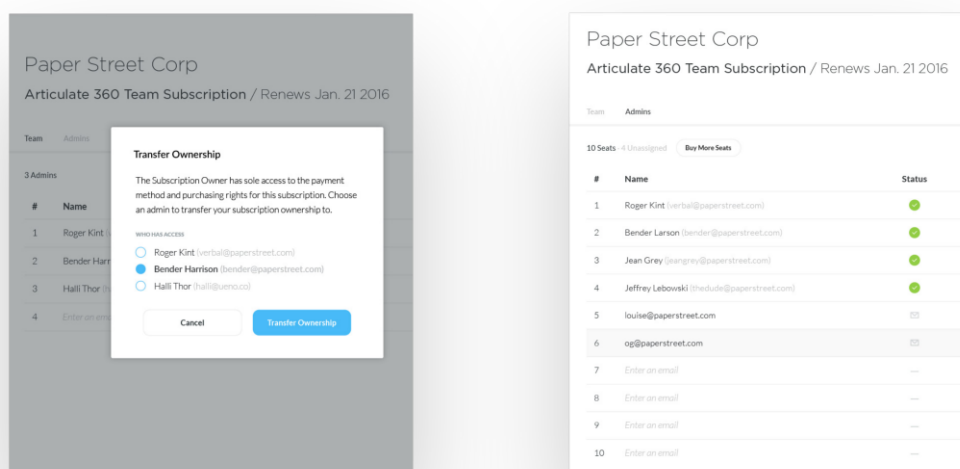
Paper Street Corp

Articulate 360 Team Subscription / Renews Jan. 21 2016

Team Admins

3 Admins

| # | Name |
|---|---|
| 1 | Roger Kint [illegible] |
| 2 | Bender Harr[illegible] |
| 3 | Halli Thor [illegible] |
| 4 | Enter an em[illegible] |

Transfer Ownership

The Subscription Owner has sole access to the payment method and purchasing rights for this subscription. Choose an admin to transfer your subscription ownership to.

WHO HAS ACCESS

Roger Kint (verbal@paperstreet.com)

Bender Harrison (bender@paperstreet.com)

Halli Thor (halli@uenco.co)

Cancel

Transfer Ownership

Paper Street Corp

Articulate 360 Team Subscription / Renews Jan. 21 2016

Team Admins

10 Seats - 4 Unassigned Buy More Seats

| # | Name | Status |
|---|---|---|
| 1 | Roger Kint (verbal@paperstreet.com) | |
| 2 | Bender Larson (bender@paperstreet.com) | |
| 3 | Jean Grey (jeangrey@paperstreet.com) | |
| 4 | Jeffrey Lebowski (thedude@paperstreet.com) | |
| 5 | louise@paperstreet.com | |
| 6 | og@paperstreet.com | |
| 7 | Enter an email | — |
| 8 | Enter an email | — |
| 9 | Enter an email | — |
| 10 | Enter an email | — |